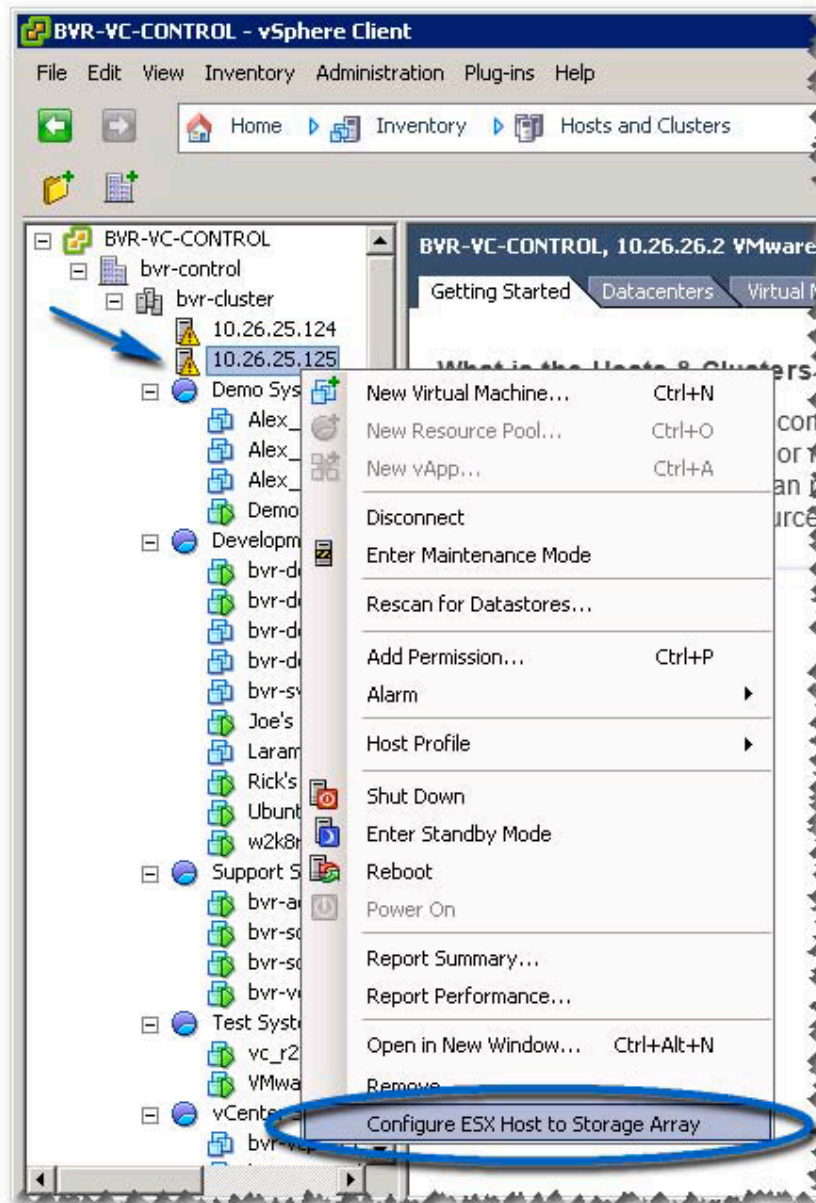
BVR-VC-CONTROL - vSphere Client

File Edit View Inventory Administration Plug-ins Help

Home Inventory Hosts and Clusters

BVR-VC-CONTROL
bvr-control
bvr-cluster
10.26.25.124
10.26.25.125
Demo Sys
Alex_
Alex_
Alex_
Demo
Developm
bvr-d
bvr-d
bvr-d
bvr-d
bvr-s
Joe's
Laram
Rick's
Ubunt
w2k8r
Support S
bvr-a
bvr-s
bvr-s
bvr-v
Test Syste
vc_r2
VMwa
vCente
bvr-v

BVR-VC-CONTROL, 10.26.26.2 VMware

Getting Started Datacenters Virtual M

What is the Hosts & Clusters

con
or
an
urce

New Virtual Machine... Ctrl+N
New Resource Pool... Ctrl+O
New vApp... Ctrl+A
Disconnect
Enter Maintenance Mode
Rescan for Datastores...
Add Permission... Ctrl+P
Alarm
Host Profile
Shut Down
Enter Standby Mode
Reboot
Power On
Report Summary...
Report Performance...
Open in New Window... Ctrl+Alt+N
Remove
Configure ESX Host to Storage Array